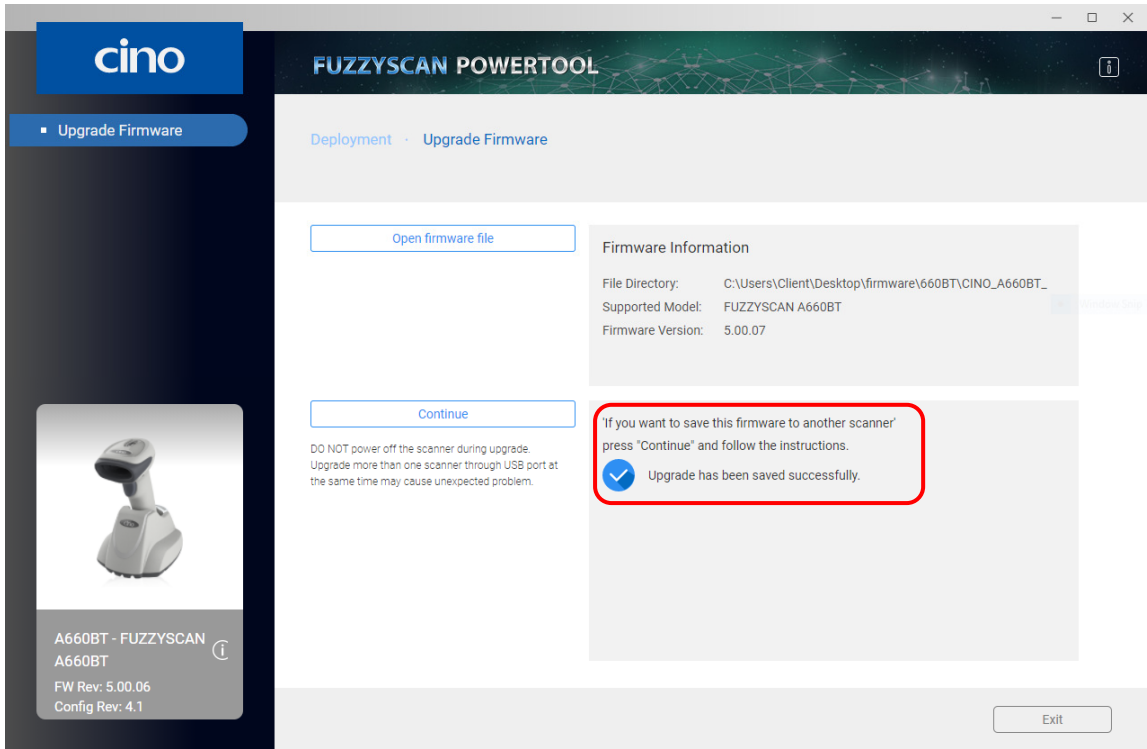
cino

FUZZYSCAN POWERTOOL

Upgrade Firmware

Deployment · Upgrade Firmware

Open firmware file

Firmware Information

File Directory: C:\Users\Client\Desktop\firmware\660BT\CINO_A660BT_

Supported Model: FUZZYSCAN A660BT

Firmware Version: 5.00.07

Continue

DO NOT power off the scanner during upgrade. Upgrade more than one scanner through USB port at the same time may cause unexpected problem.

'If you want to save this firmware to another scanner' press "Continue" and follow the instructions.

Upgrade has been saved successfully.

A660BT - FUZZYSCAN A660BT

FW Rev: 5.00.06

Config Rev: 4.1

Exit